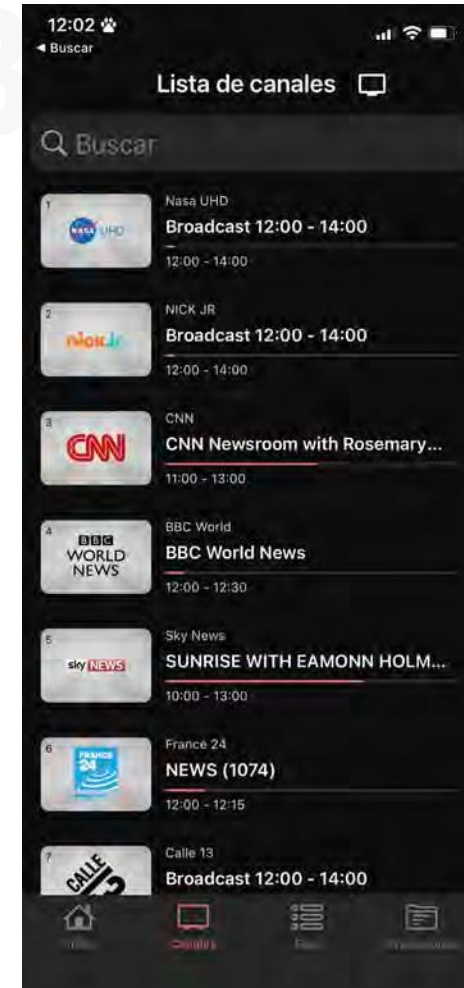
12:02
◂ Buscar

Lista de canales

Buscar

1
NASA UHD
Nasa UHD
Broadcast 12:00 - 14:00
12:00 - 14:00

2
nick jr
NICK JR
Broadcast 12:00 - 14:00
12:00 - 14:00

3
CNN
CNN
CNN Newsroom with Rosemary...
11:00 - 13:00

4
BBC WORLD NEWS
BBC World
BBC World News
12:00 - 12:30

5
sky NEWS
Sky News
SUNRISE WITH EAMONN HOLM...
10:00 - 13:00

6
FRANCE 24
France 24
NEWS (1074)
12:00 - 12:15

7
CALLE 13
Calle 13
Broadcast 12:00 - 14:00

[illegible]
Canales
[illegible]
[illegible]